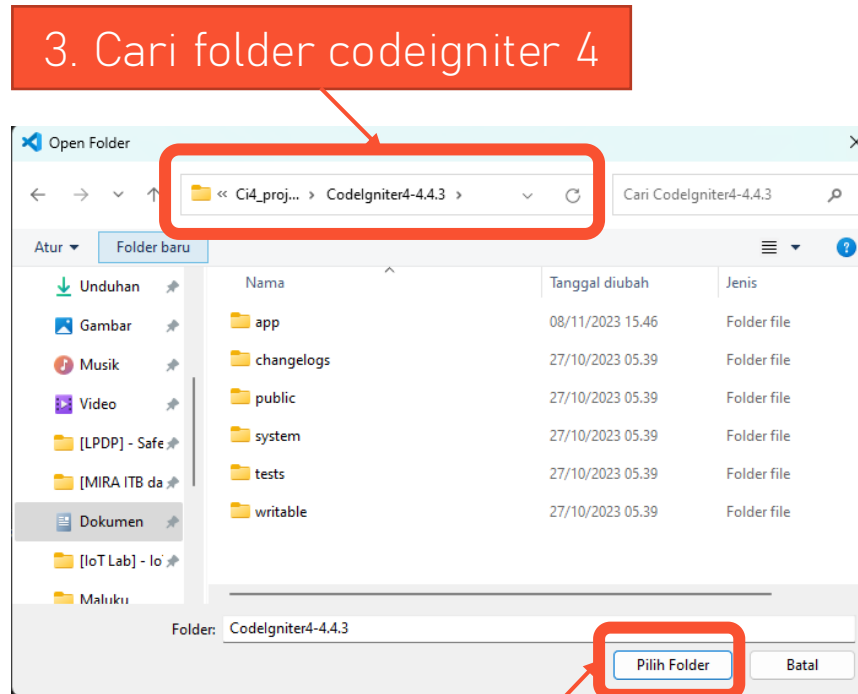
3. Cari folder codeigniter 4

Open Folder

« Ci4_proj... › CodeIgniter4-4.4.3 ›

Cari CodeIgniter4-4.4.3

Atur ▾ Folder baru

Unduhan
Gambar
Musik
Video
[LPDP] - Safe
[MIRA ITB da
Dokumen
[IoT Lab] - Io
Maluku

| Nama | Tanggal diubah | Jenis |
|---|---|---|
| app | 08/11/2023 15.46 | Folder file |
| changelogs | 27/10/2023 05.39 | Folder file |
| public | 27/10/2023 05.39 | Folder file |
| system | 27/10/2023 05.39 | Folder file |
| tests | 27/10/2023 05.39 | Folder file |
| writable | 27/10/2023 05.39 | Folder file |

Folder: CodeIgniter4-4.4.3

Pilih Folder

Batal